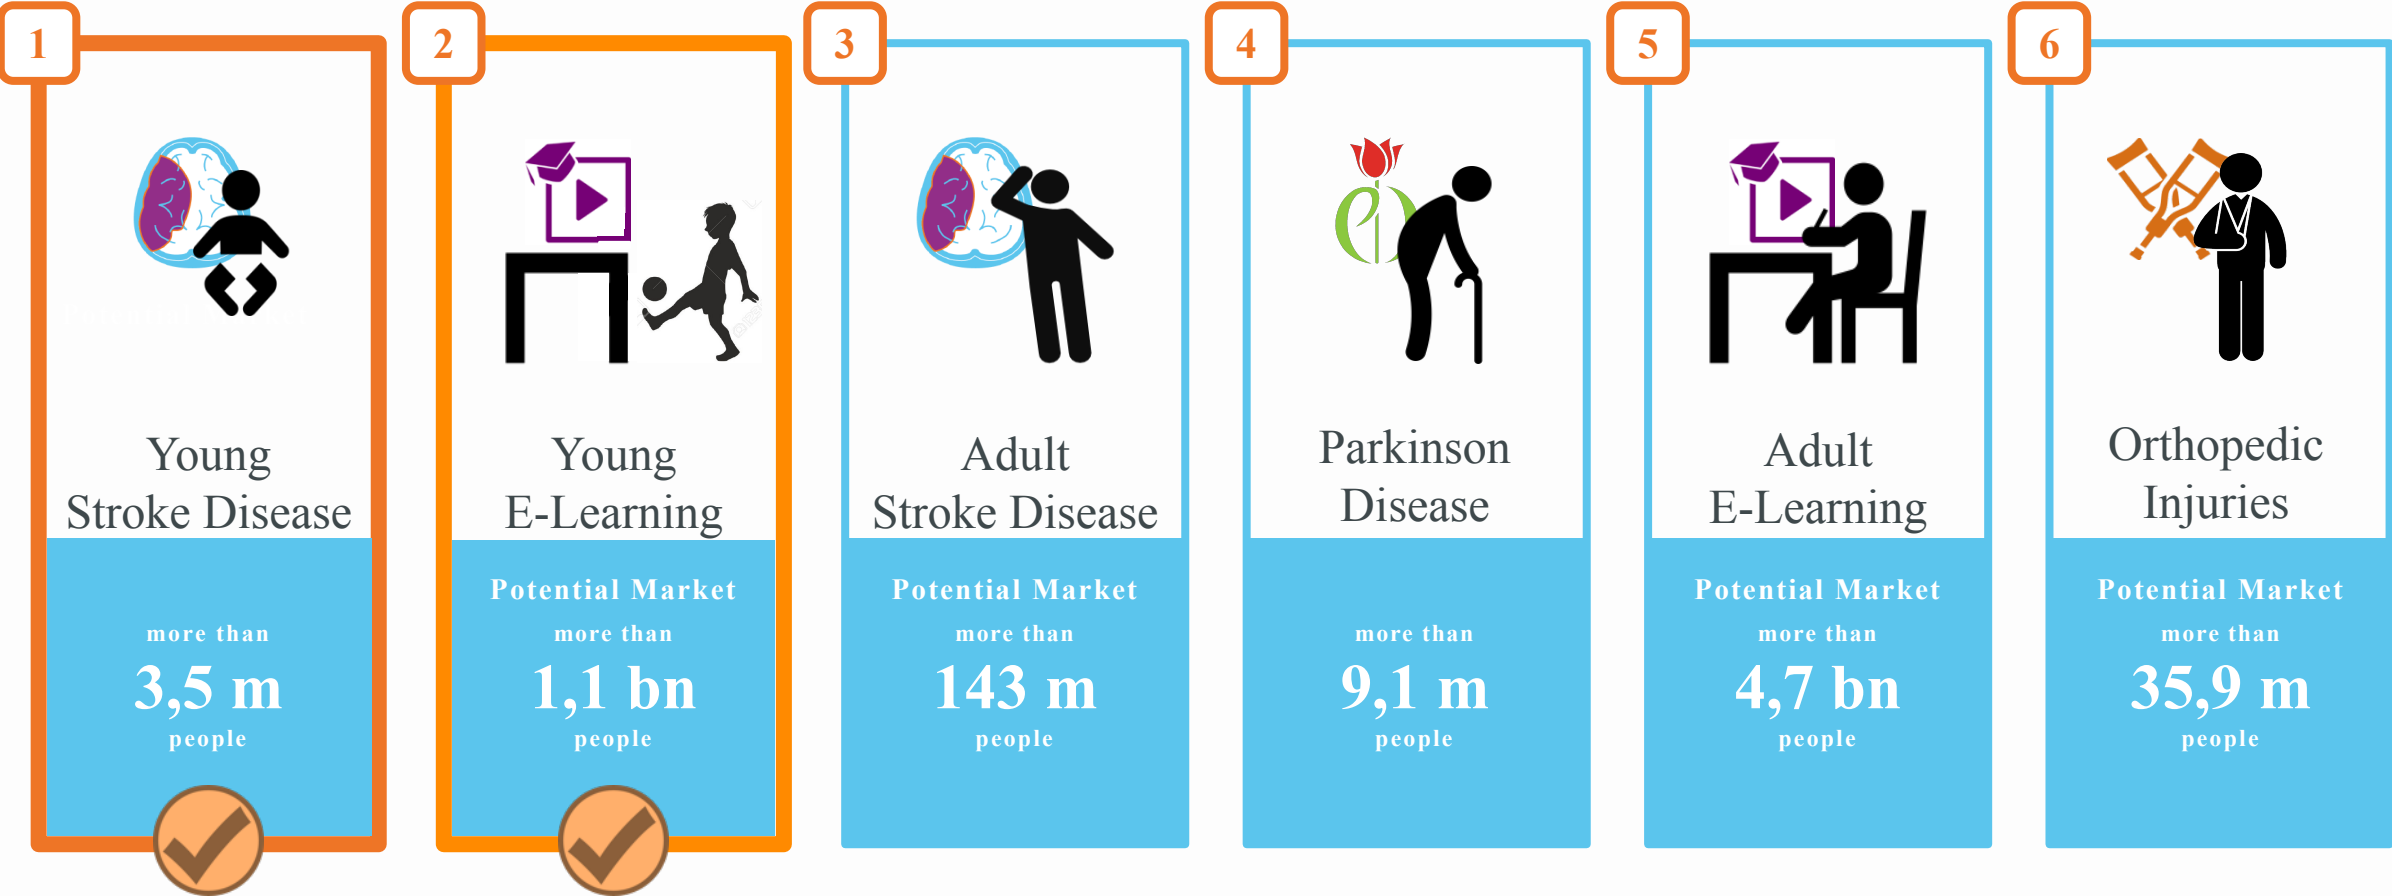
1

Young Stroke Disease

more than

3,5 m

people

2

Young E-Learning

Potential Market

more than

1,1 bn

people

3

Adult Stroke Disease

Potential Market

more than

143 m

people

4

Parkinson Disease

more than

9,1 m

people

5

Adult E-Learning

Potential Market

more than

4,7 bn

people

6

Orthopedic Injuries

Potential Market

more than

35,9 m

people